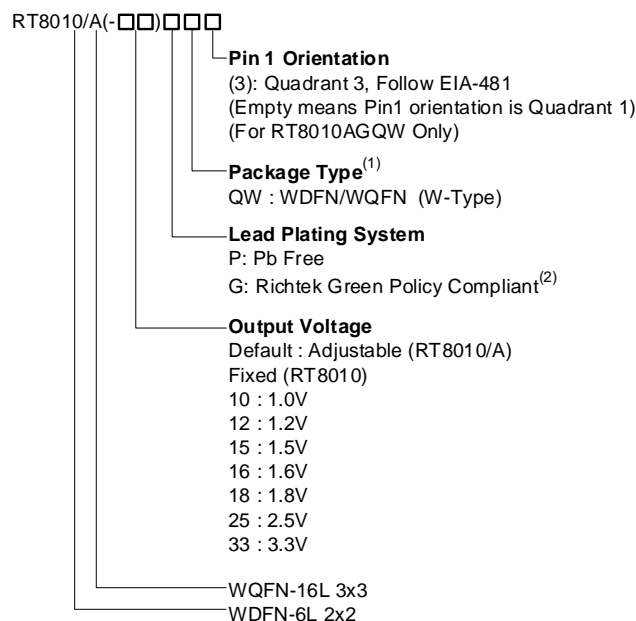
RT8010/A(-□□)□□□

Pin 1 Orientation
(3): Quadrant 3, Follow EIA-481
(Empty means Pin1 orientation is Quadrant 1)
(For RT8010AGQW Only)

Package Type$^{(1)}$
QW : WDFN/WQFN (W-Type)

Lead Plating System
P: Pb Free
G: Richtek Green Policy Compliant$^{(2)}$

Output Voltage
Default : Adjustable (RT8010/A)
Fixed (RT8010)
10 : 1.0V
12 : 1.2V
15 : 1.5V
16 : 1.6V
18 : 1.8V
25 : 2.5V
33 : 3.3V

WQFN-16L 3x3
WDFN-6L 2x2